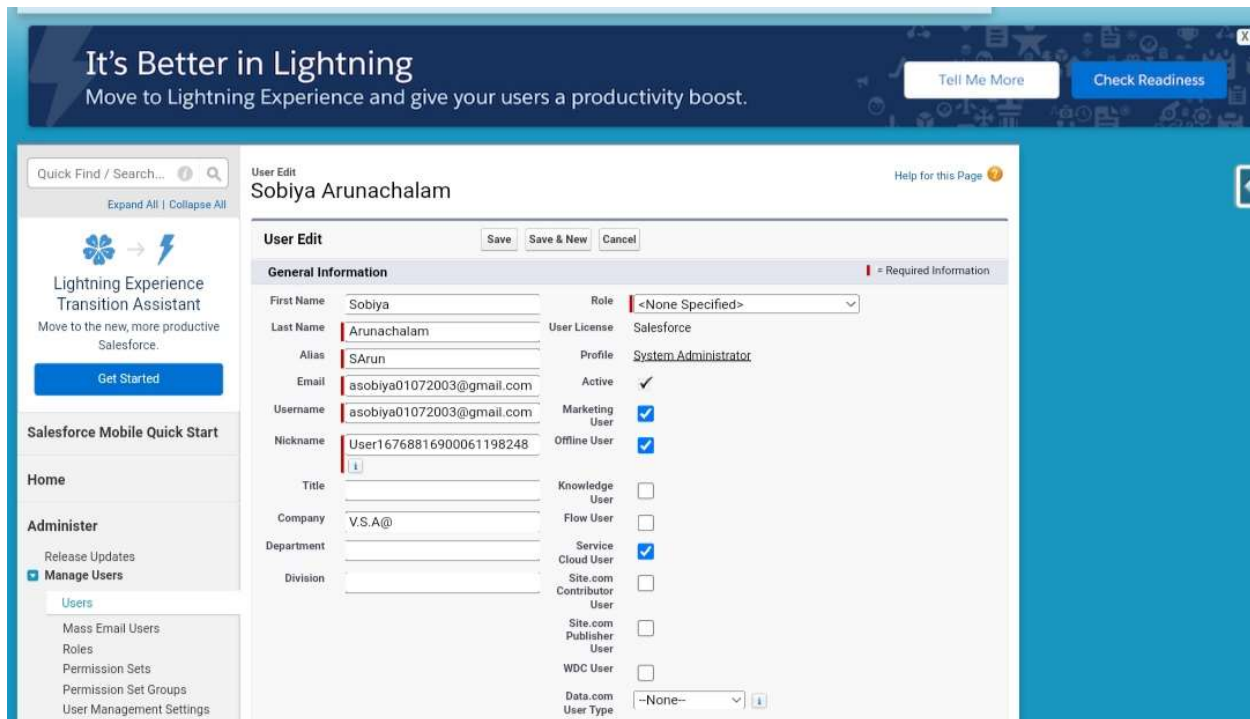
It's Better in Lightning
Move to Lightning Experience and give your users a productivity boost.

Tell Me More

Check Readiness

Quick Find / Search...

Expand All | Collapse All

Lightning Experience Transition Assistant
Move to the new, more productive Salesforce.

Get Started

Salesforce Mobile Quick Start

Home

Administer

Release Updates
Manage Users
Users
Mass Email Users
Roles
Permission Sets
Permission Set Groups
User Management Settings

User Edit
Sobiya Arunachalam

Help for this Page

User Edit

Save | Save & New | Cancel

General Information

= Required Information

| | | | |
|---|---|---|---|
| First Name | Sobiya | Role | <None Specified> |
| Last Name | Arunachalam | User License | Salesforce |
| Alias | SArun | Profile | System Administrator |
| Email | asobiya01072003@gmail.com | Active | ✓ |
| Username | asobiya01072003@gmail.com | Marketing User | ☑ |
| Nickname | User16768816900061198248 | Offline User | ☑ |
| Title | | Knowledge User | ☐ |
| Company | V.S.A@ | Flow User | ☐ |
| Department | | Service Cloud User | ☑ |
| Division | | Site.com Contributor User | ☐ |
| | | Site.com Publisher User | ☐ |
| | | WDC User | ☐ |
| | | Data.com User Type | --None-- |